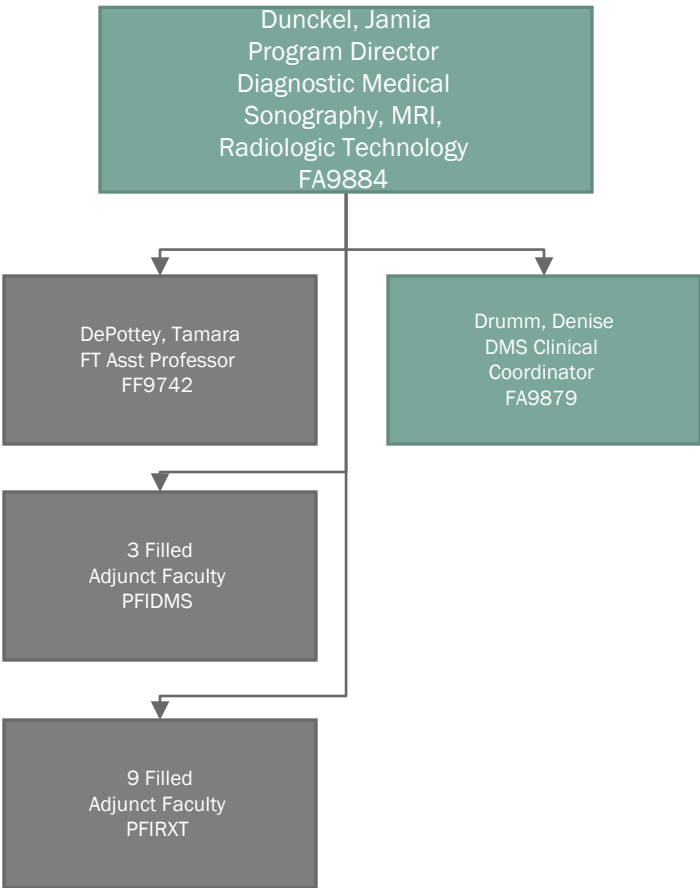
Dunckel, Jamia
Program Director
Diagnostic Medical Sonography, MRI, Radiologic Technology
FA9884

DePottey, Tamara
FT Asst Professor
FF9742

Drumm, Denise
DMS Clinical Coordinator
FA9879

3 Filled
Adjunct Faculty
PFIDMS

9 Filled
Adjunct Faculty
PFIRXT